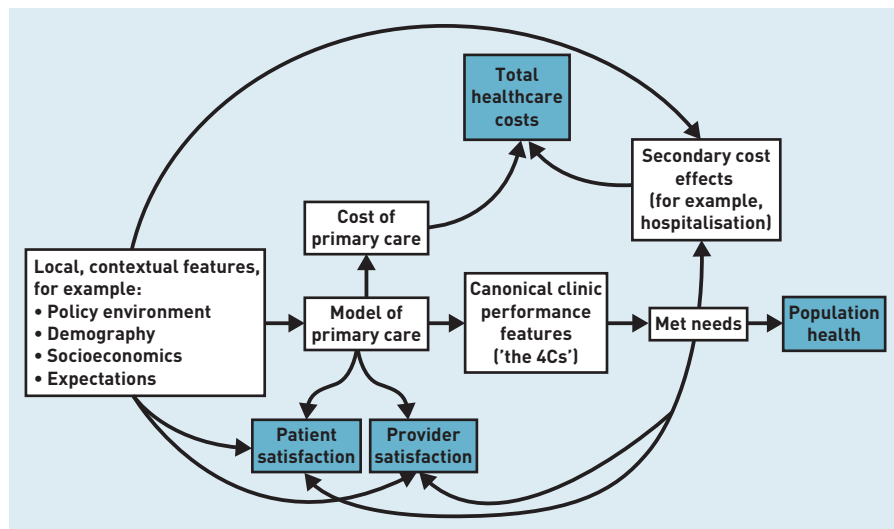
Total healthcare costs

Secondary cost effects (for example, hospitalisation)

Cost of primary care

Local, contextual features, for example:
• Policy environment
• Demography
• Socioeconomics
• Expectations

Model of primary care

Canonical clinic performance features ('the 4Cs')

Met needs

Population health

Patient satisfaction

Provider satisfaction